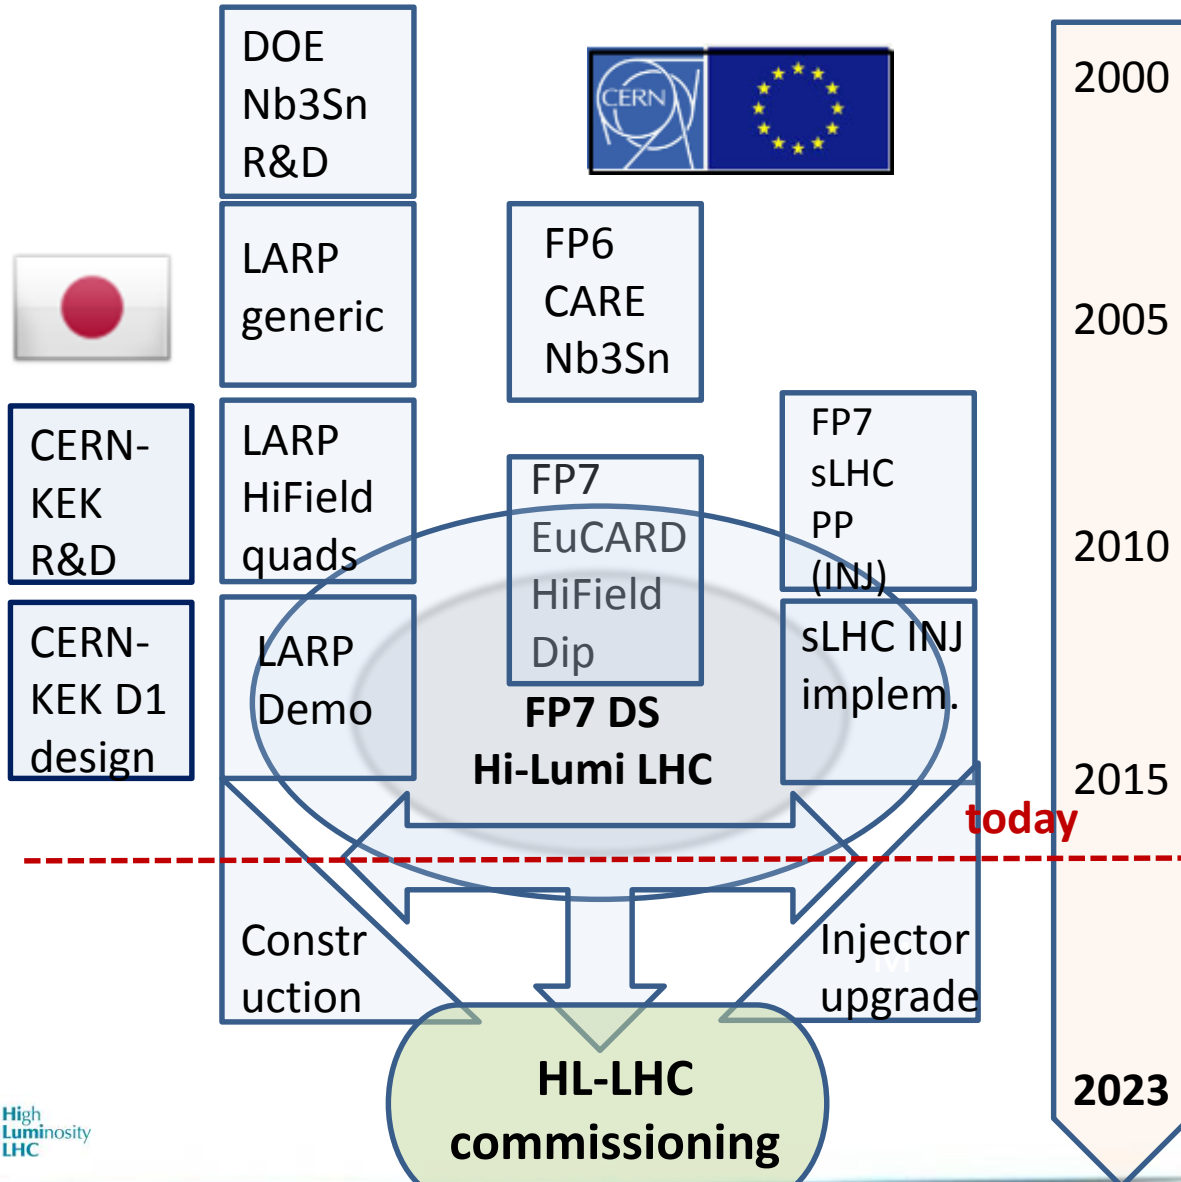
DOE Nb3Sn R&D

CERN

LARP generic

FP6 CARE Nb3Sn

2000

2005

CERN-KEK R&D

LARP HiField quads

FP7 EuCARD HiField Dip

FP7 sLHC PP (INJ)

2010

CERN-KEK D1 design

LARP Demo

FP7 DS Hi-Lumi LHC

sLHC INJ implem.

2015

today

Constr uction

Injector upgrade

HL-LHC commissioning

2023

High Luminosity LHC